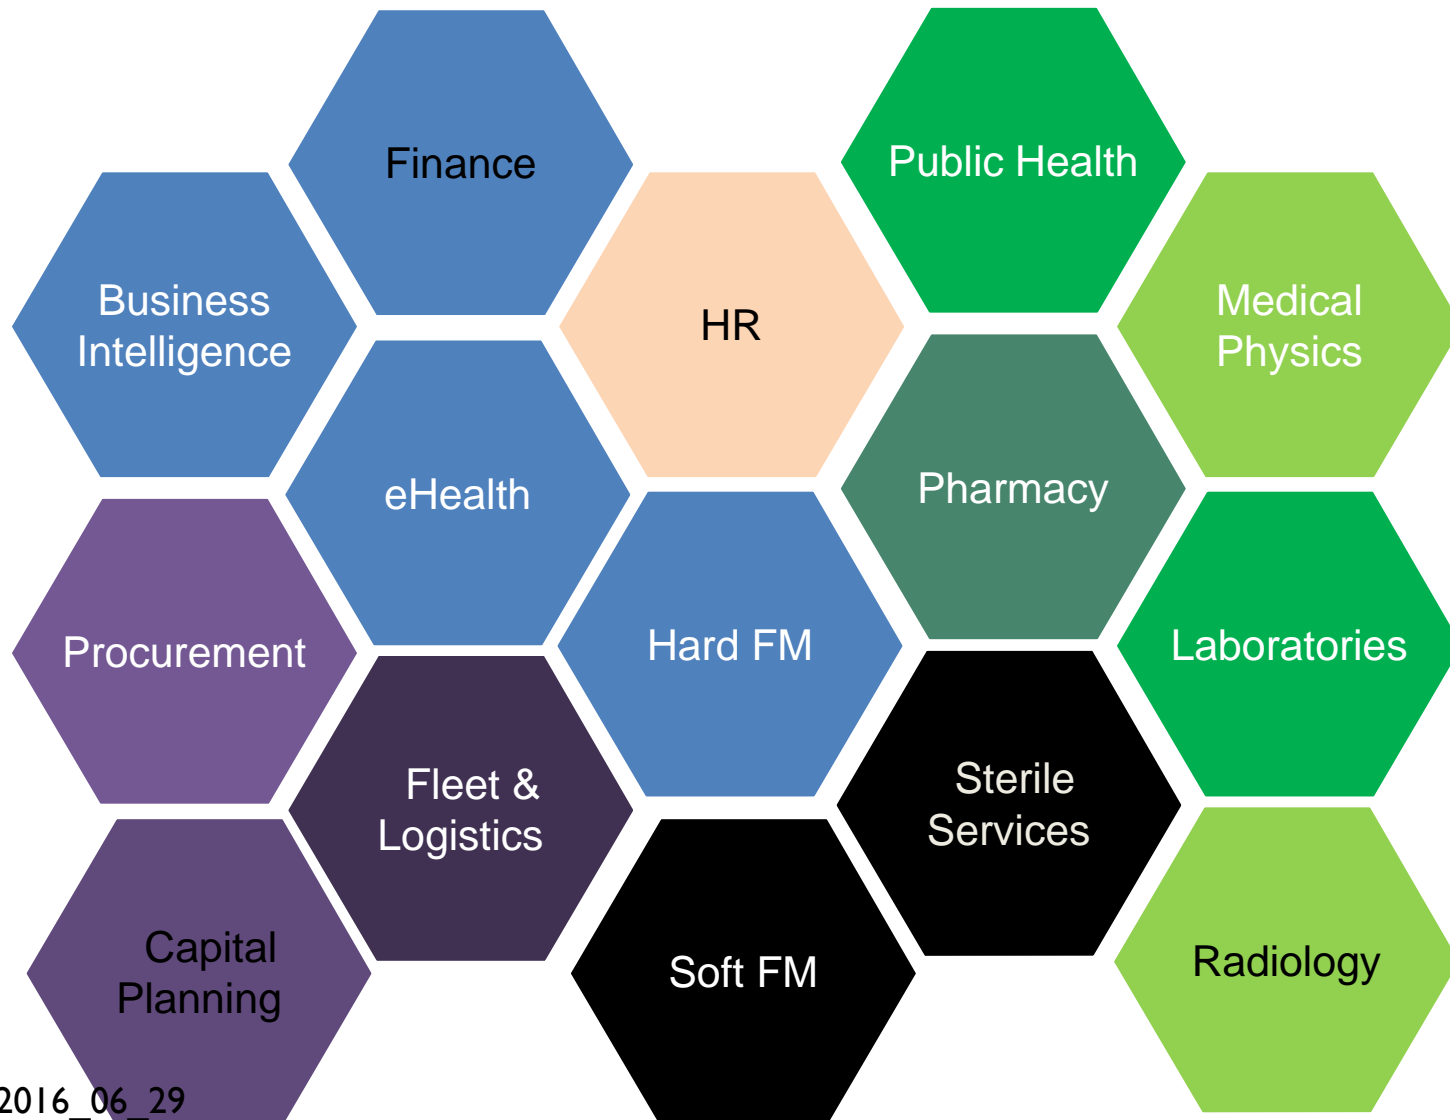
Finance

Public Health

Business Intelligence

HR

Medical Physics

eHealth

Pharmacy

Procurement

Hard FM

Laboratories

Fleet & Logistics

Sterile Services

Capital Planning

Soft FM

Radiology

2016_06_29